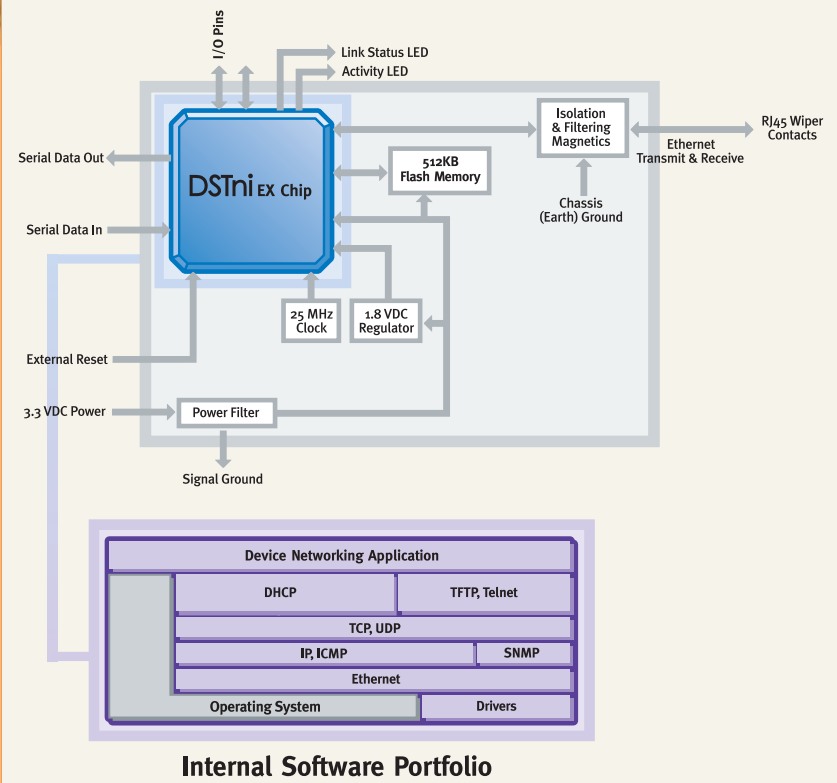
I/O Pins

Link Status LED

Activity LED

Isolation & Filtering Magnetics

RJ45 Wiper Contacts

Ethernet Transmit & Receive

Serial Data Out

DSTni EX Chip

512KB Flash Memory

Chassis (Earth) Ground

Serial Data In

25 MHz Clock

1.8 VDC Regulator

External Reset

3.3 VDC Power

Power Filter

Signal Ground

Device Networking Application

DHCP

TFTP, Telnet

TCP, UDP

IP, ICMP

SNMP

Ethernet

Operating System

Drivers

Internal Software Portfolio